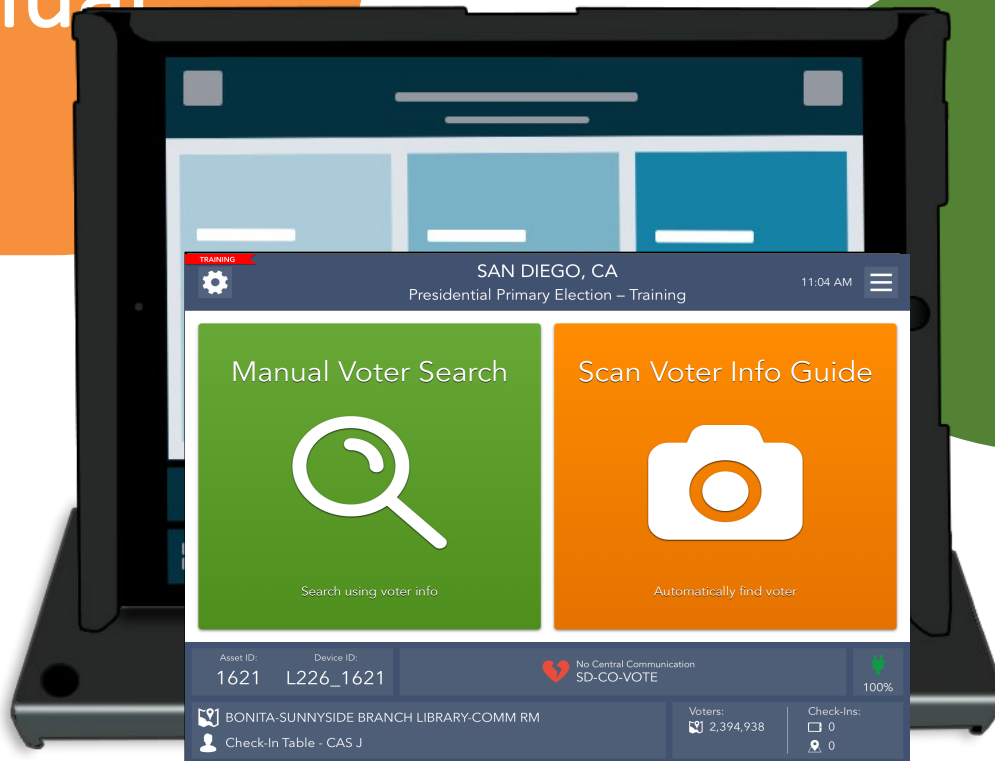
TRAINING

SAN DIEGO, CA
Presidential Primary Election – Training

11:04 AM

Manual Voter Search

Search using voter info

Scan Voter Info Guide

Automatically find voter

Asset ID:
1621

Device ID:
L226_1621

No Central Communication
SD-CO-VOTE

100%

BONITA-SUNNYSIDE BRANCH LIBRARY-COMM RM

Check-In Table - CAS J

Voters:
2,394,938

Check-Ins:
0
0